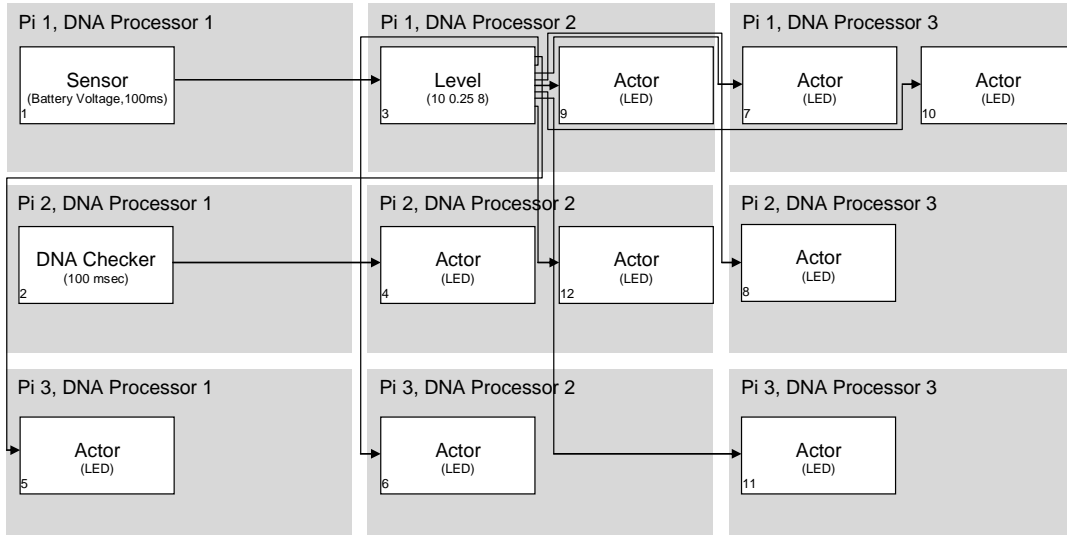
Pi 1, DNA Processor 1

Sensor
(Battery Voltage,100ms)
1

Pi 1, DNA Processor 2

Level
(10 0.25 8)
3

Actor
(LED)
9

Pi 1, DNA Processor 3

Actor
(LED)
7

Actor
(LED)
10

Pi 2, DNA Processor 1

DNA Checker
(100 msec)
2

Pi 2, DNA Processor 2

Actor
(LED)
4

Actor
(LED)
12

Pi 2, DNA Processor 3

Actor
(LED)
8

Pi 3, DNA Processor 1

Actor
(LED)
5

Pi 3, DNA Processor 2

Actor
(LED)
6

Pi 3, DNA Processor 3

Actor
(LED)
11